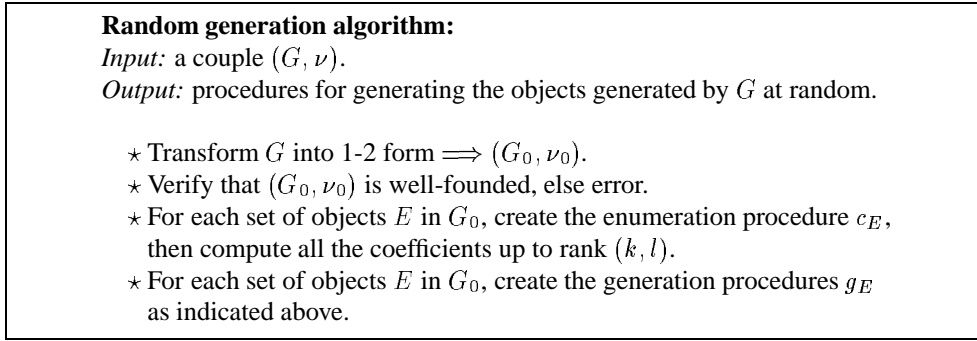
**Random generation algorithm:**
*Input:* a couple $(G, \nu)$.
*Output:* procedures for generating the objects generated by $G$ at random.

$\star$ Transform $G$ into 1-2 form $\Longrightarrow (G_0, \nu_0)$.
$\star$ Verify that $(G_0, \nu_0)$ is well-founded, else error.
$\star$ For each set of objects $E$ in $G_0$, create the enumeration procedure $c_E$, then compute all the coefficients up to rank $(k, l)$.
$\star$ For each set of objects $E$ in $G_0$, create the generation procedures $g_E$ as indicated above.